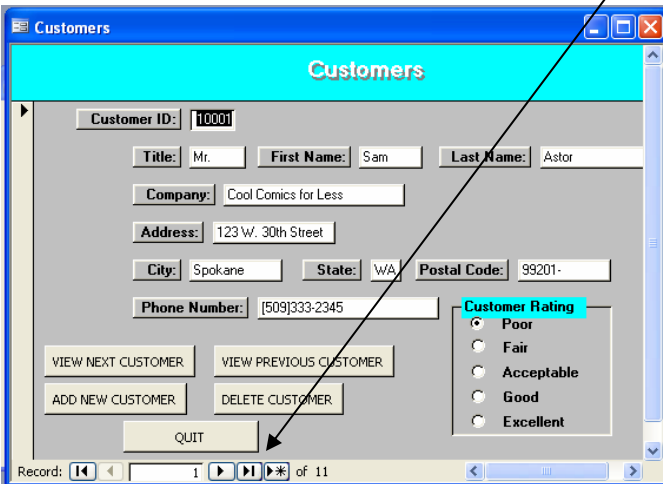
Customers

Customers

Customer ID: 10001

Title: Mr. First Name: Sam Last Name: Astor

Company: Cool Comics for Less

Address: 123 W. 30th Street

City: Spokane State: WA Postal Code: 99201-

Phone Number: [509]333-2345

Customer Rating
Poor
Fair
Acceptable
Good
Excellent

VIEW NEXT CUSTOMER VIEW PREVIOUS CUSTOMER

ADD NEW CUSTOMER DELETE CUSTOMER

QUIT

Record: 1 of 11